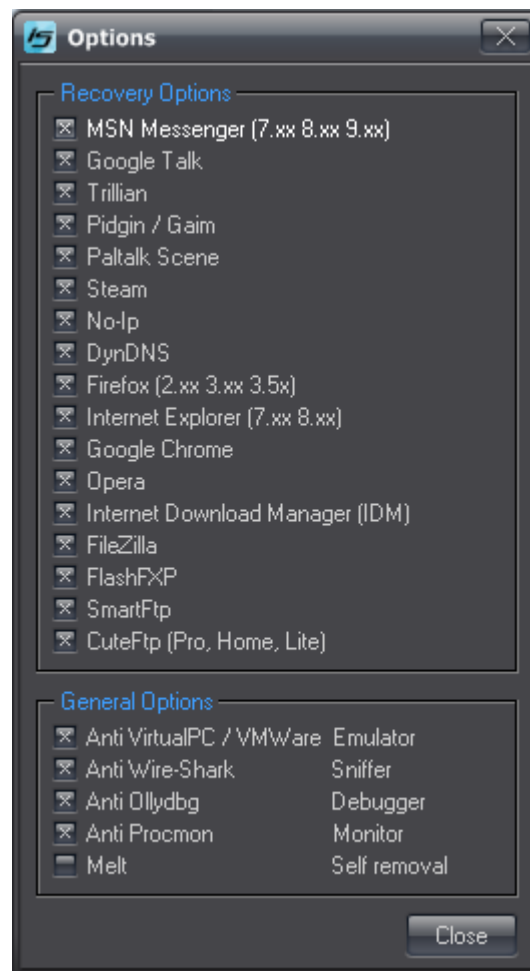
Options

Recovery Options
MSN Messenger (7.xx 8.xx 9.xx)
Google Talk
Trillian
Pidgin / Gaim
Paltalk Scene
Steam
No-Ip
DynDNS
Firefox (2.xx 3.xx 3.5x)
Internet Explorer (7.xx 8.xx)
Google Chrome
Opera
Internet Download Manager (IDM)
FileZilla
FlashFXP
SmartFtp
CuteFtp (Pro, Home, Lite)

General Options
Anti VirtualPC / VMWare Emulator
Anti Wire-Shark Sniffer
Anti Ollydbg Debugger
Anti Procmon Monitor
Melt Self removal

Close